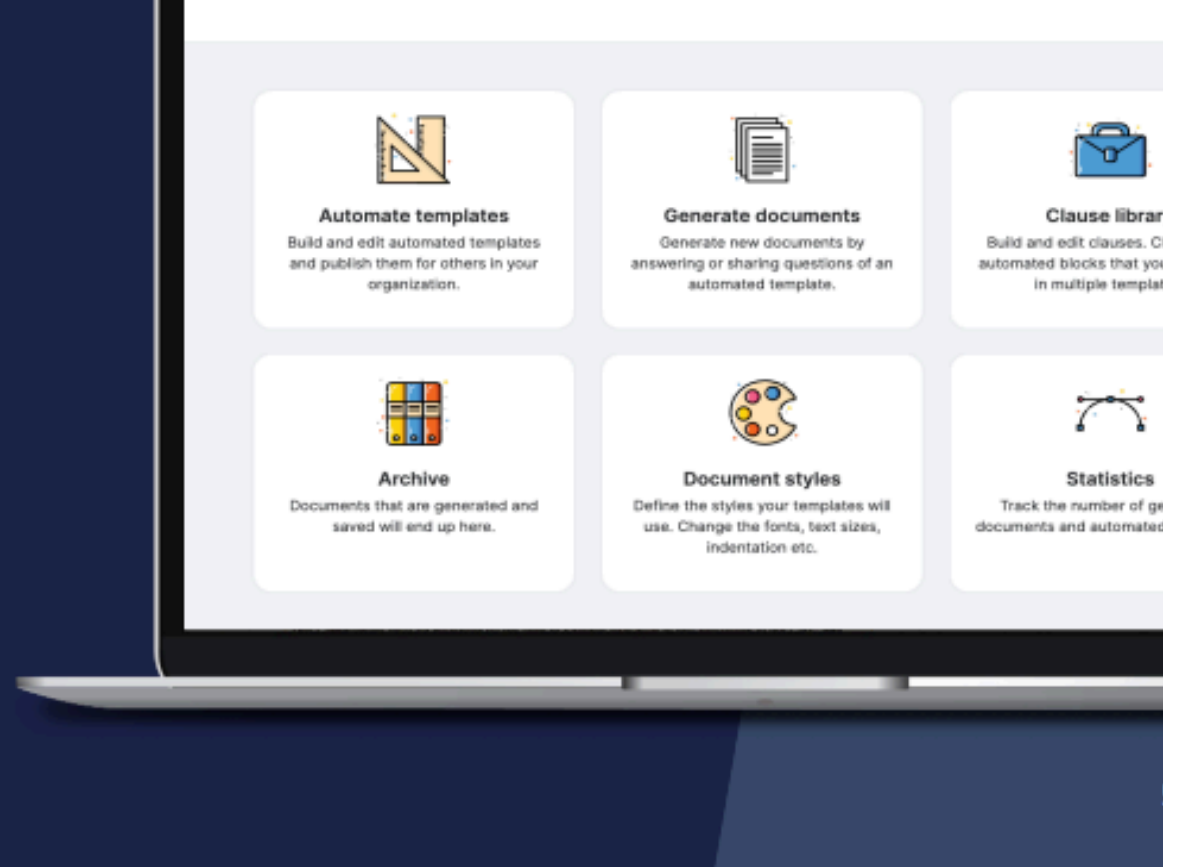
Automate templates
Build and edit automated templates and publish them for others in your organization.

Generate documents
Generate new documents by answering or sharing questions of an automated template.

Clause librar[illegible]
Build and edit clauses. C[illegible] automated blocks that yo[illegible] in multiple templat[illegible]

Archive
Documents that are generated and saved will end up here.

Document styles
Define the styles your templates will use. Change the fonts, text sizes, indentation etc.

Statistics
Track the number of ge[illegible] documents and automated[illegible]